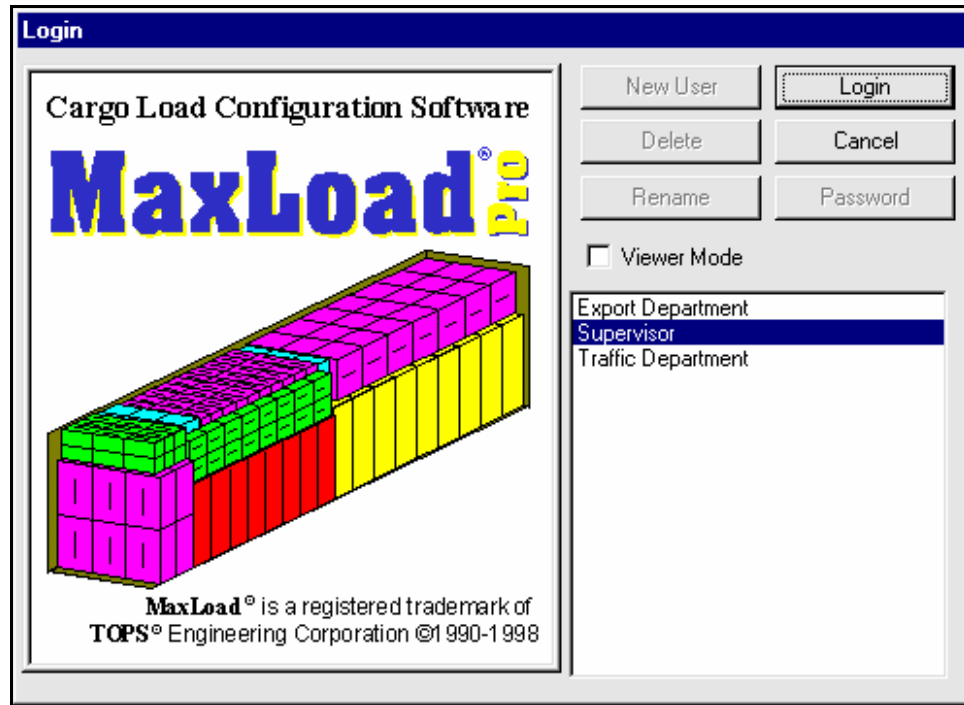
Login

Cargo Load Configuration Software

MaxLoad® Pro

MaxLoad® is a registered trademark of TOPS® Engineering Corporation ©1990-1998

New User
Login
Delete
Cancel
Rename
Password
Viewer Mode

Export Department
Supervisor
Traffic Department